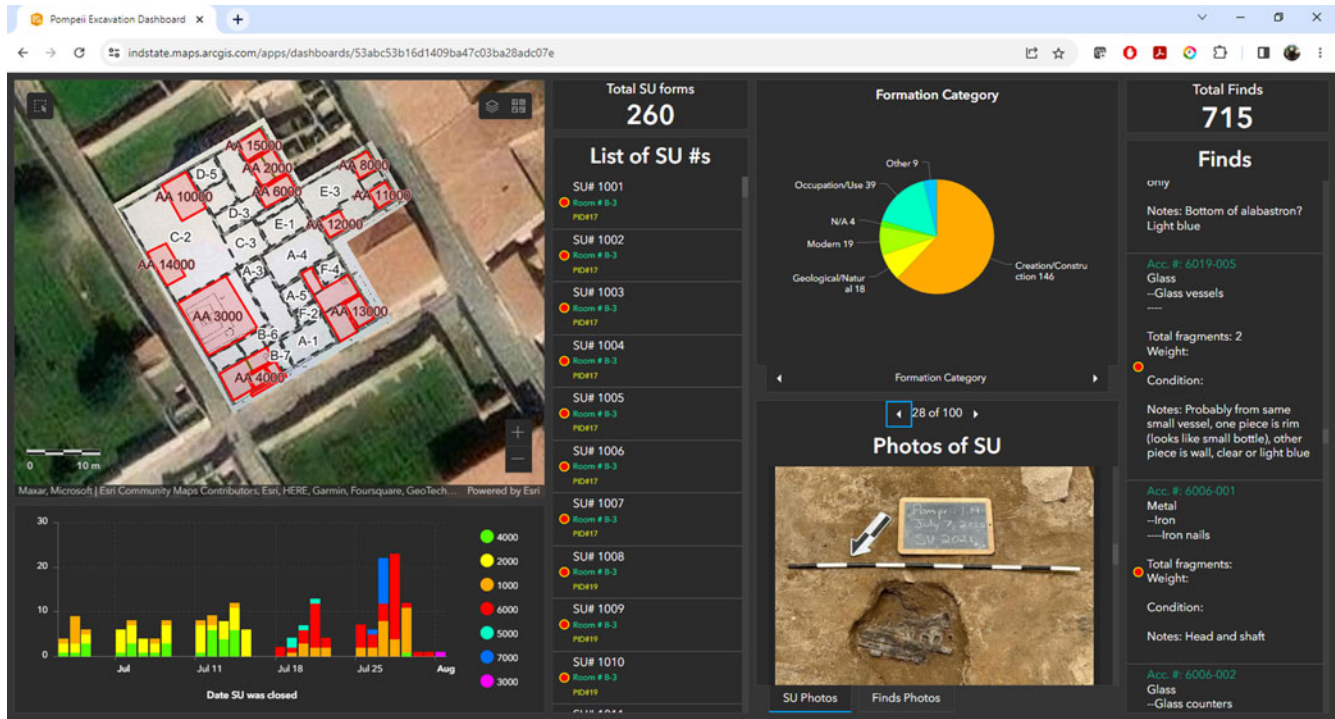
Pompeii Excavation Dashboard

indstate.maps.arcgis.com/apps/dashboards/53abc53b16d1409ba47c03ba28adc07e

AA 15000
D-5
AA 2000
AA 8000
AA 10000
AA 6000
E-3
AA 11000
D-3
E-1
AA 12000
C-2
C-3
AA 14000
A-4
A-3
F-4
A-5
AA 3000
F-2
AA 13000
B-6
A-1
B-7
AA 4000
0 10 m
Maxar, Microsoft | Esri Community Maps Contributors, Esri, HERE, Garmin, Foursquare, GeoTech... Powered by Esri

30
20
10
0
Jul
Jul 11
Jul 18
Jul 25
Aug
Date SU was closed

4000
2000
1000
6000
5000
7000
3000

Total SU forms
260

List of SU #s
SU# 1001
Room # B-3
PID#17
SU# 1002
Room # B-3
PID#17
SU# 1003
Room # B-3
PID#17
SU# 1004
Room # B-3
PID#17
SU# 1005
Room # B-3
PID#17
SU# 1006
Room # B-3
PID#17
SU# 1007
Room # B-3
PID#17
SU# 1008
Room # B-3
PID#19
SU# 1009
Room # B-3
PID#19
SU# 1010
Room # B-3
PID#19

Formation Category
Other 9
Occupation/Use 39
N/A 4
Modern 19
Geological/Natural 18
Creation/Construction 146
Formation Category

28 of 100
Photos of SU
Pompeii I.14
July 7, 2023
SU 2021
SU Photos
Finds Photos

Total Finds
715

Finds
only

Notes: Bottom of alabastron? Light blue

Acc. #: 6019-005
Glass
--Glass vessels
----

Total fragments: 2
Weight:

Condition:

Notes: Probably from same small vessel, one piece is rim (looks like small bottle), other piece is wall, clear or light blue

Acc. #: 6006-001
Metal
--Iron
----Iron nails

Total fragments:
Weight:

Condition:

Notes: Head and shaft

Acc. #: 6006-002
Glass
--Glass counters